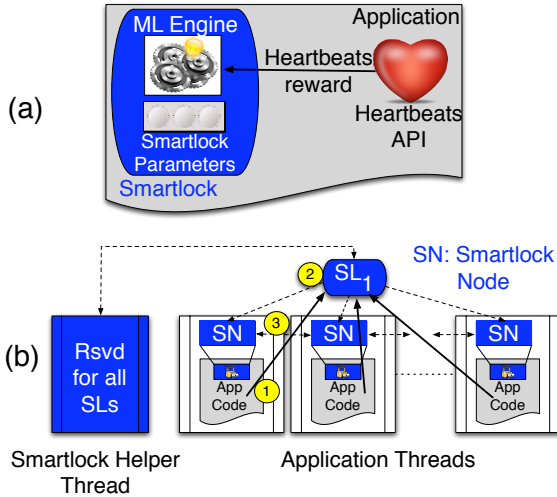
(a)

ML Engine

Application

Heartbeats reward

Heartbeats API

Smartlock Parameters

Smartlock

(b)

SN: Smartlock Node

$SL_1$

2

3

1

Rsvd for all SLs

SN

SN

SN

App Code

App Code

App Code

Smartlock Helper Thread

Application Threads